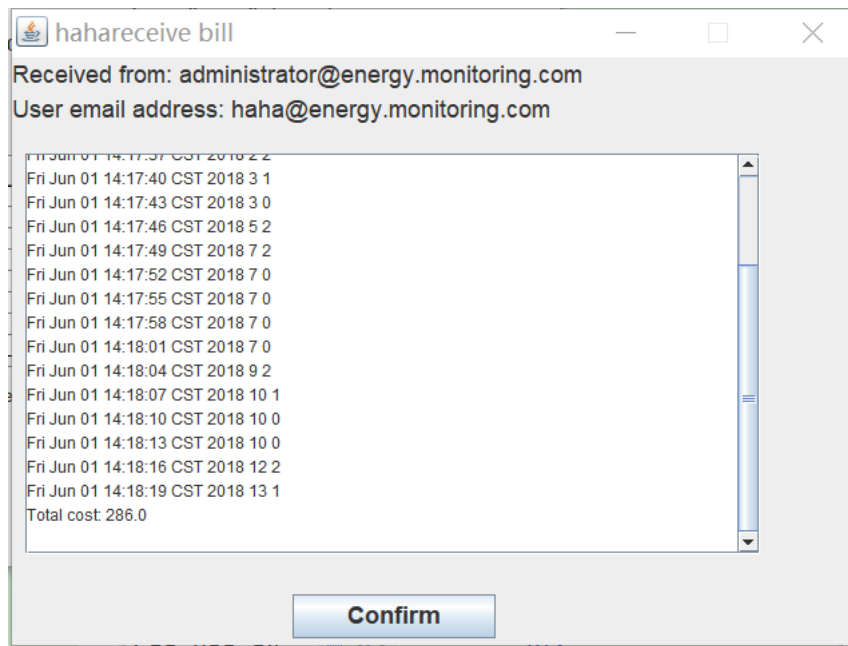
hahareceive bill

Received from: administrator@energy.monitoring.com

User email address: haha@energy.monitoring.com

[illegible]
Fri Jun 01 14:17:40 CST 2018 3 1
Fri Jun 01 14:17:43 CST 2018 3 0
Fri Jun 01 14:17:46 CST 2018 5 2
Fri Jun 01 14:17:49 CST 2018 7 2
Fri Jun 01 14:17:52 CST 2018 7 0
Fri Jun 01 14:17:55 CST 2018 7 0
Fri Jun 01 14:17:58 CST 2018 7 0
Fri Jun 01 14:18:01 CST 2018 7 0
Fri Jun 01 14:18:04 CST 2018 9 2
Fri Jun 01 14:18:07 CST 2018 10 1
Fri Jun 01 14:18:10 CST 2018 10 0
Fri Jun 01 14:18:13 CST 2018 10 0
Fri Jun 01 14:18:16 CST 2018 12 2
Fri Jun 01 14:18:19 CST 2018 13 1
Total cost: 286.0

Confirm